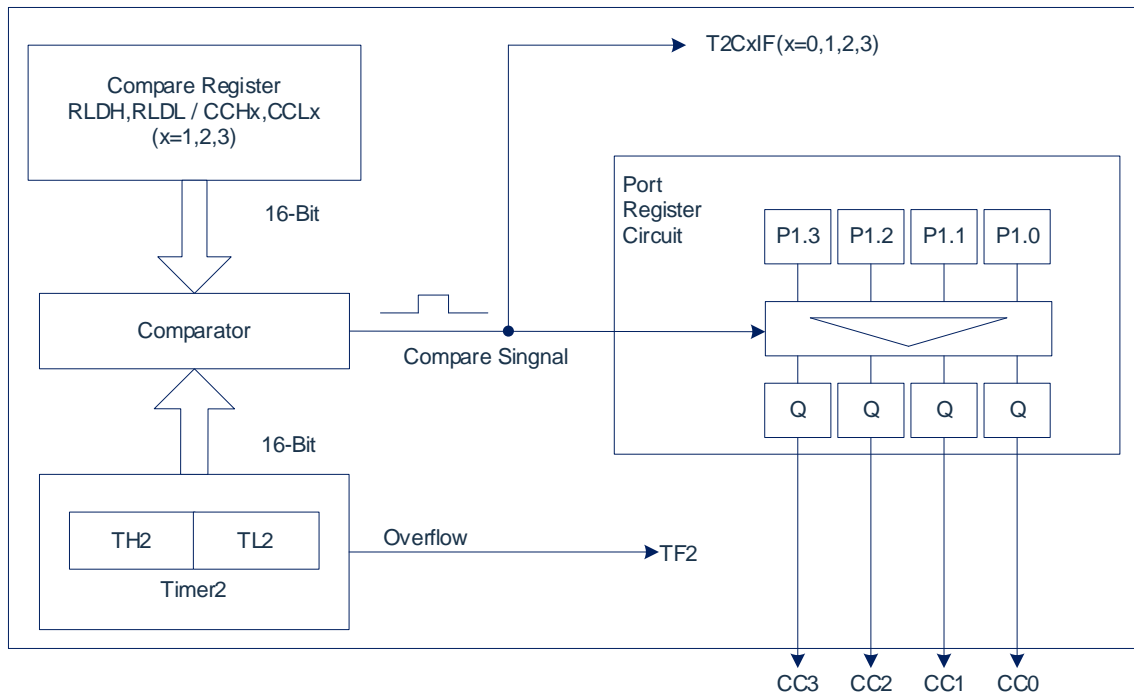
Compare Register
RLDH,RLDL / CCHx,CCLx
(x=1,2,3)

16-Bit

Comparator

16-Bit

TH2 TL2
Timer2

T2CxIF(x=0,1,2,3)

Compare Singnal

Overflow

TF2

Port
Register
Circuit

P1.3 P1.2 P1.1 P1.0

Q Q Q Q

CC3 CC2 CC1 CC0